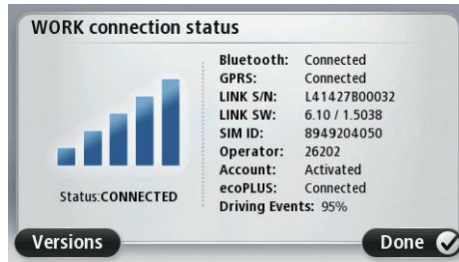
WORK connection status

Status:CONNECTED

| | |
|---|---|
| Bluetooth: | Connected |
| GPRS: | Connected |
| LINK S/N: | L41427B00032 |
| LINK SW: | 6.10 / 1.5038 |
| SIM ID: | 8949204050 |
| Operator: | 26202 |
| Account: | Activated |
| ecoPLUS: | Connected |
| Driving Events: | 95% |

Versions

Done